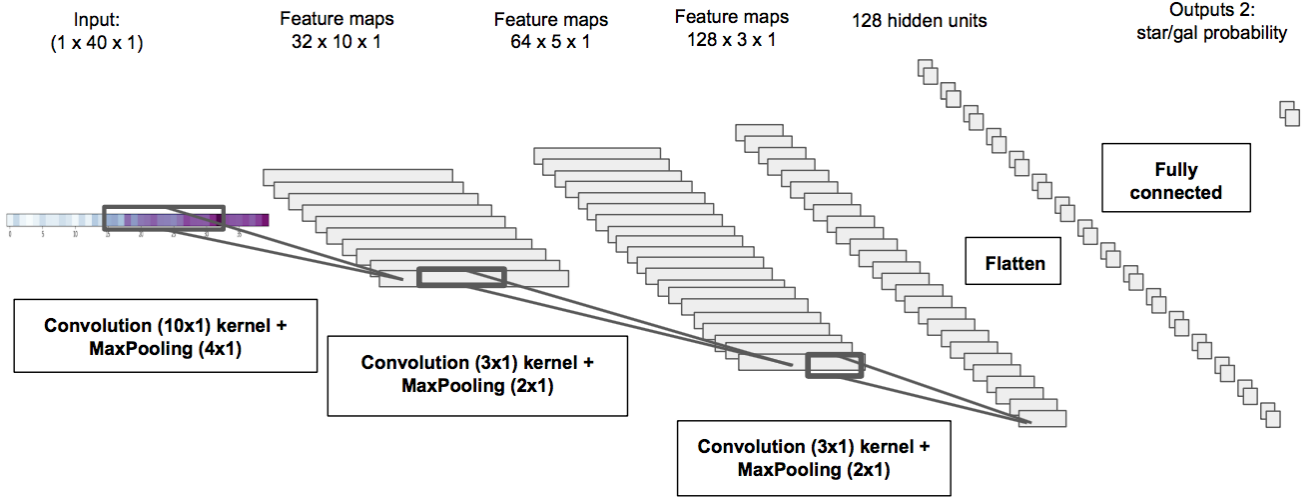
Input:
(1 x 40 x 1)

Feature maps
32 x 10 x 1

Feature maps
64 x 5 x 1

Feature maps
128 x 3 x 1

128 hidden units

Outputs 2:
star/gal probability

0 5 10 15 20 25 30 35

Fully connected

Flatten

Convolution (10x1) kernel + MaxPooling (4x1)

Convolution (3x1) kernel + MaxPooling (2x1)

Convolution (3x1) kernel + MaxPooling (2x1)